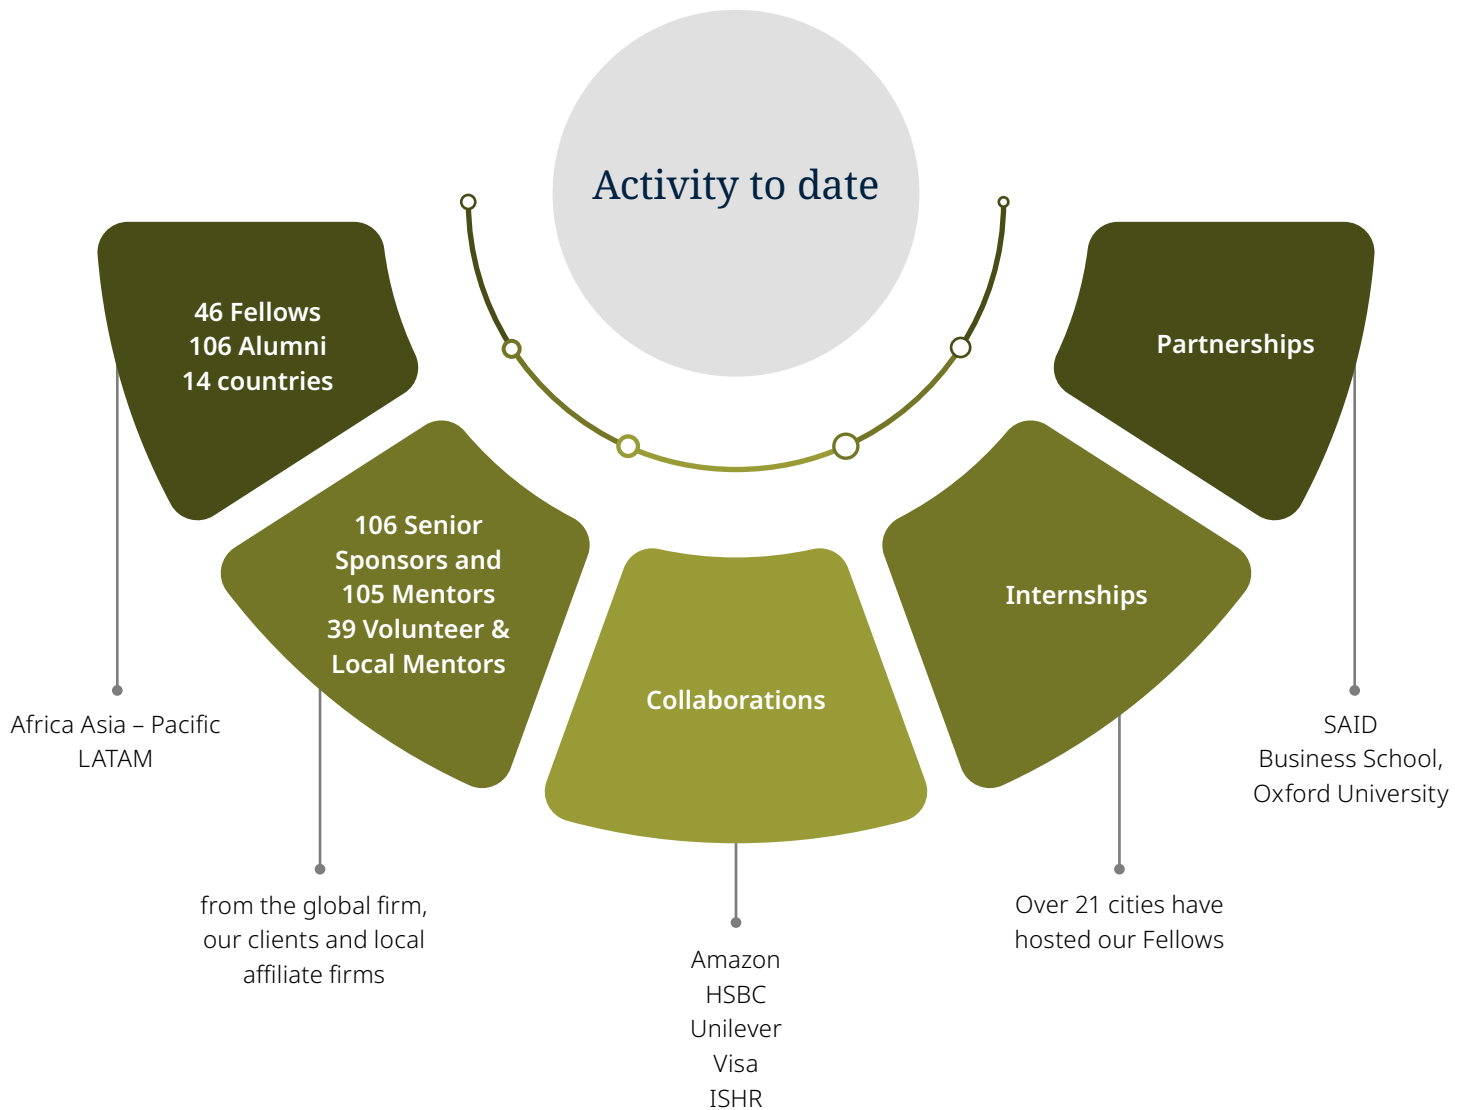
Activity to date

46 Fellows
106 Alumni
14 countries

Africa Asia – Pacific
LATAM

106 Senior Sponsors and
105 Mentors
39 Volunteer &
Local Mentors

from the global firm, our clients and local affiliate firms

Collaborations

Amazon
HSBC
Unilever
Visa
ISHR

Internships

Over 21 cities have hosted our Fellows

Partnerships

SAID
Business School,
Oxford University